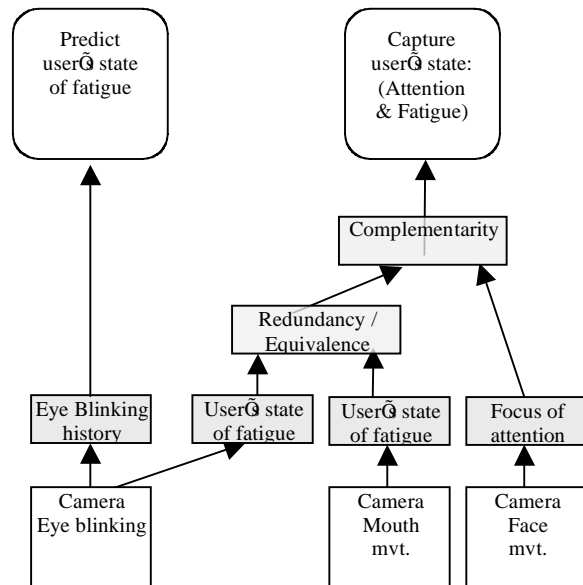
Predict userÕs state of fatigue

Capture userÕs state: (Attention & Fatigue)

Complementarity

Redundancy / Equivalence

Eye Blinking history

UserÕs state of fatigue

UserÕs state of fatigue

Focus of attention

Camera Eye blinking

Camera Mouth mvt.

Camera Face mvt.